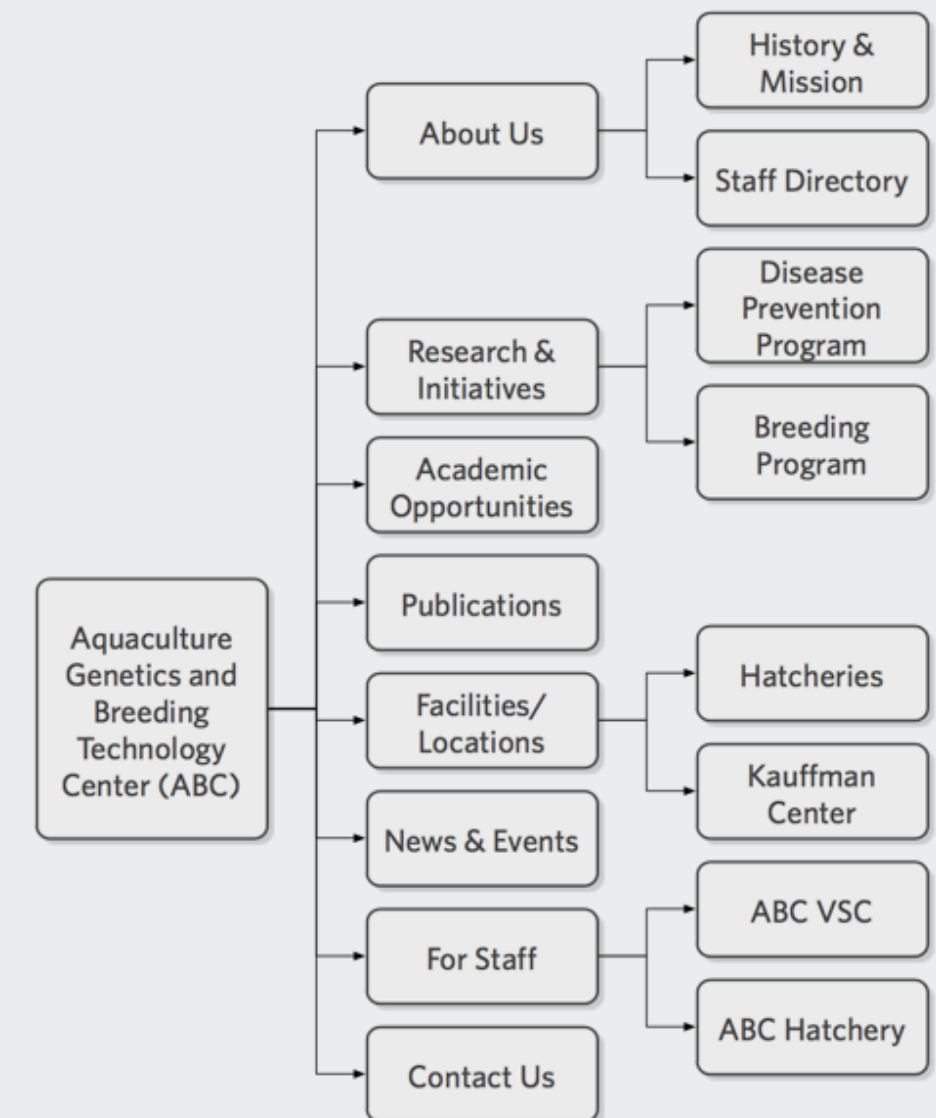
Aquaculture Genetics and Breeding Technology Center (ABC)

About Us

History & Mission

Staff Directory

Research & Initiatives

Disease Prevention Program

Breeding Program

Academic Opportunities

Publications

Facilities/ Locations

Hatcheries

Kauffman Center

News & Events

For Staff

ABC VSC

ABC Hatchery

Contact Us